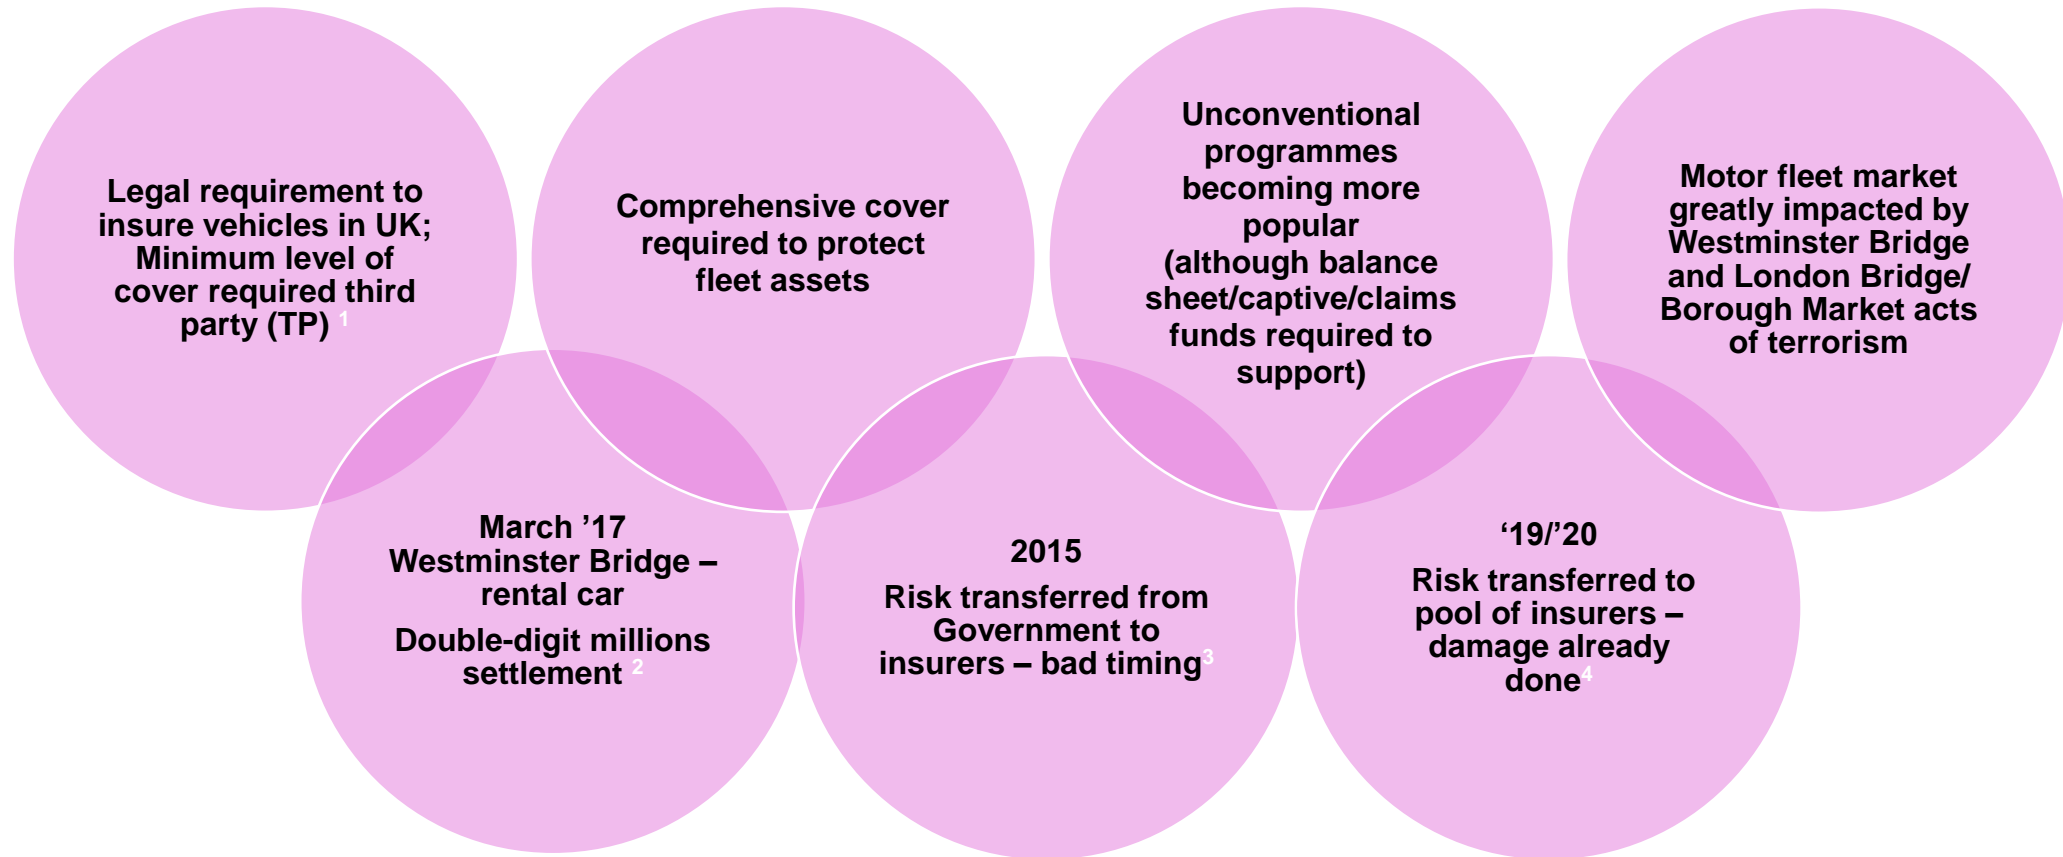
Legal requirement to insure vehicles in UK; Minimum level of cover required third party (TP) $^1$

Comprehensive cover required to protect fleet assets

Unconventional programmes becoming more popular (although balance sheet/captive/claims funds required to support)

Motor fleet market greatly impacted by Westminster Bridge and London Bridge/ Borough Market acts of terrorism

March ’17
Westminster Bridge – rental car

Double-digit millions settlement $^2$

2015

Risk transferred from Government to insurers – bad timing$^3$

‘19/’20

Risk transferred to pool of insurers – damage already done$^4$